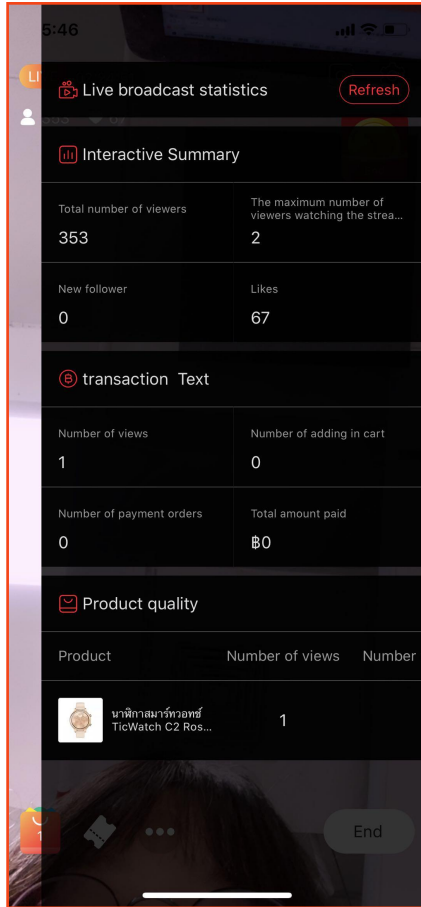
5:46

Live broadcast statistics
Refresh

Interactive Summary

Total number of viewers
353

The maximum number of viewers watching the strea...
2

New follower
0

Likes
67

transaction Text

Number of views
1

Number of adding in cart
0

Number of payment orders
0

Total amount paid
฿0

Product quality

| Product | Number of views | Number |
|---|---|---|
| นาฬิกาสมาร์ทวอทช์ TicWatch C2 Ros... | 1 | |

1

End